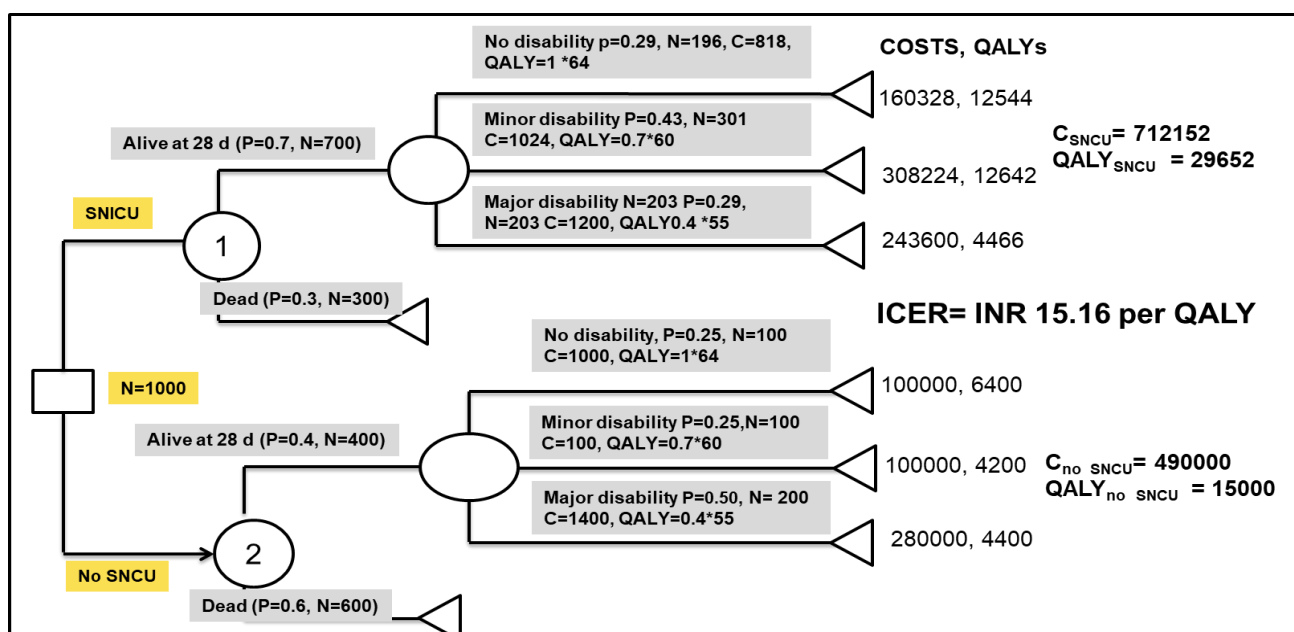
COSTS, QALYs

No disability p=0.29, N=196, C=818, QALY=1 *64

160328, 12544

Minor disability P=0.43, N=301 C=1024, QALY=0.7*60

Alive at 28 d (P=0.7, N=700)

$C_{SNCU}$= 712152
$QALY_{SNCU}$ = 29652

308224, 12642

Major disability N=203 P=0.29, N=203 C=1200, QALY0.4 *55

SNICU

1

243600, 4466

Dead (P=0.3, N=300)

ICER= INR 15.16 per QALY

No disability, P=0.25, N=100 C=1000, QALY=1*64

N=1000

100000, 6400

Minor disability P=0.25,N=100 C=100, QALY=0.7*60

Alive at 28 d (P=0.4, N=400)

100000, 4200

$C_{no\ SNCU}$= 490000
$QALY_{no\ SNCU}$ = 15000

Major disability P=0.50, N= 200 C=1400, QALY=0.4*55

280000, 4400

2

No SNCU

Dead (P=0.6, N=600)